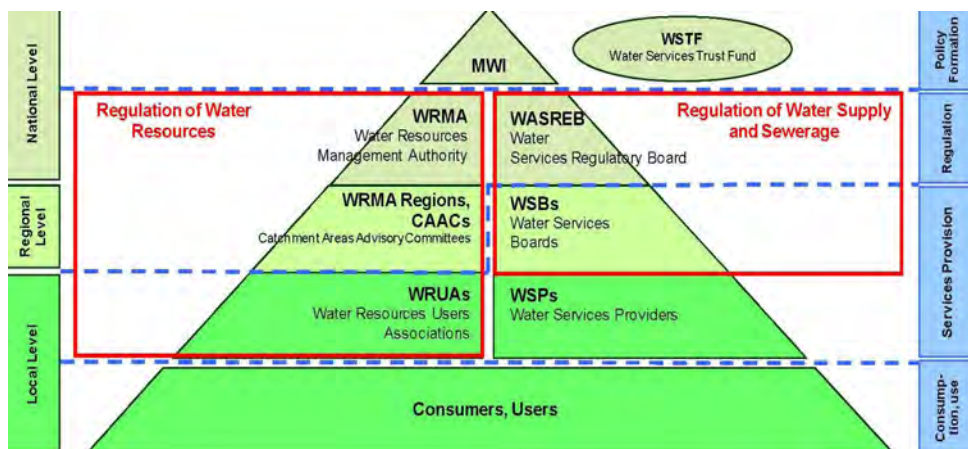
National Level

Regional Level

Local Level

MWI

WSTF
Water Services Trust Fund

Policy Formation

Regulation of Water Resources

WRMA
Water Resources Management Authority

WASREB
Water Services Regulatory Board

Regulation of Water Supply and Sewerage

Regulation

WRMA Regions, CAACs
Catchment Areas Advisory Committees

WSBs
Water Services Boards

WRUAs
Water Resources Users Associations

WSPs
Water Services Providers

Services Provision

Consumers, Users

Consump-tion, use